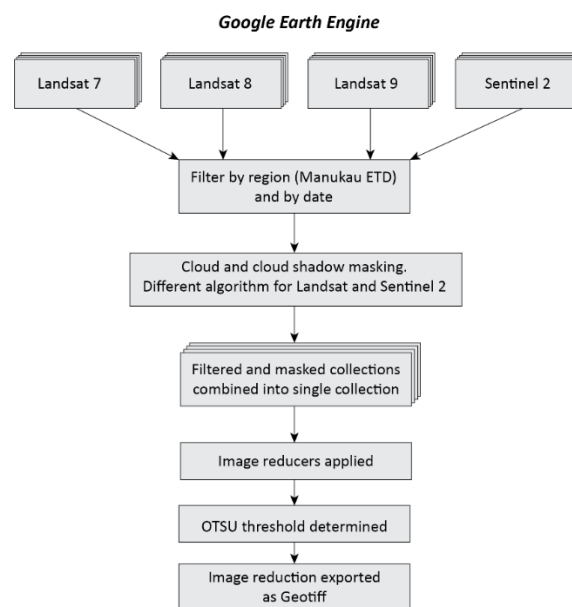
Google Earth Engine

Landsat 7

Landsat 8

Landsat 9

Sentinel 2

Filter by region (Manukau ETD) and by date

Cloud and cloud shadow masking. Different algorithm for Landsat and Sentinel 2

Filtered and masked collections combined into single collection

Image reducers applied

OTSU threshold determined

Image reduction exported as Geotiff